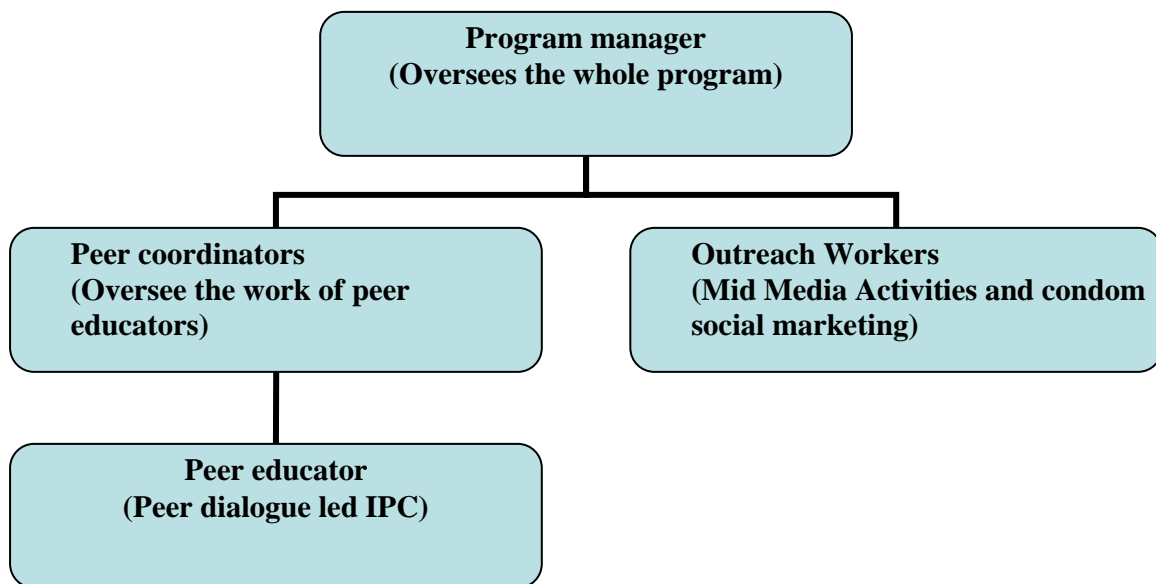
Program manager
(Oversees the whole program)

Peer coordinators
(Oversee the work of peer educators)

Outreach Workers
(Mid Media Activities and condom social marketing)

Peer educator
(Peer dialogue led IPC)